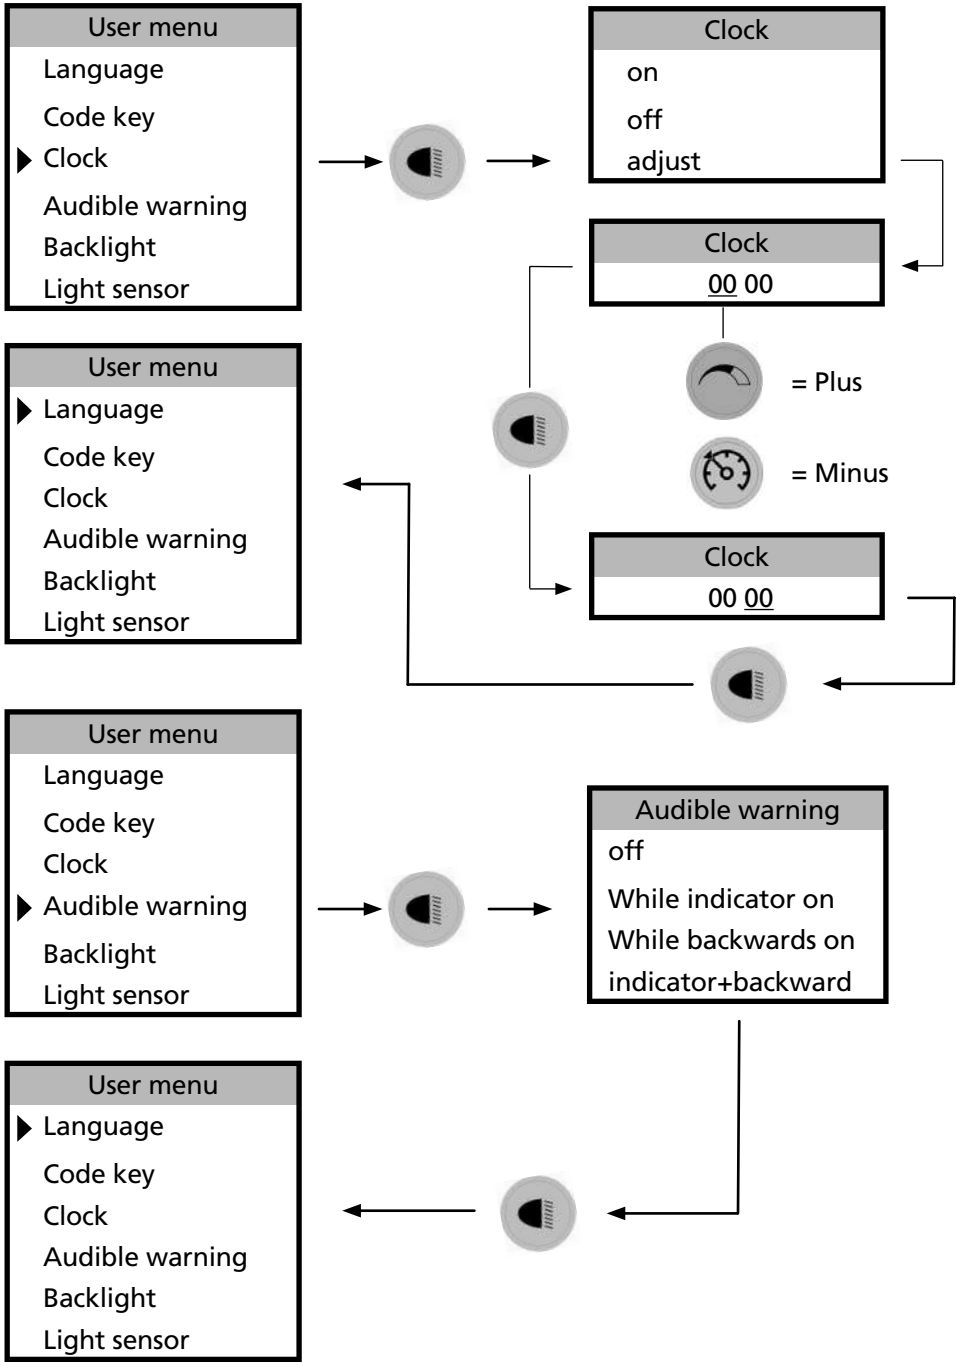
User menu
Language
Code key
Clock
Audible warning
Backlight
Light sensor

Clock
on
off
adjust

Clock
00 00

= Plus

= Minus

User menu
Language
Code key
Clock
Audible warning
Backlight
Light sensor

Clock
00 00

User menu
Language
Code key
Clock
Audible warning
Backlight
Light sensor

Audible warning
off
While indicator on
While backwards on
indicator+backward

User menu
Language
Code key
Clock
Audible warning
Backlight
Light sensor